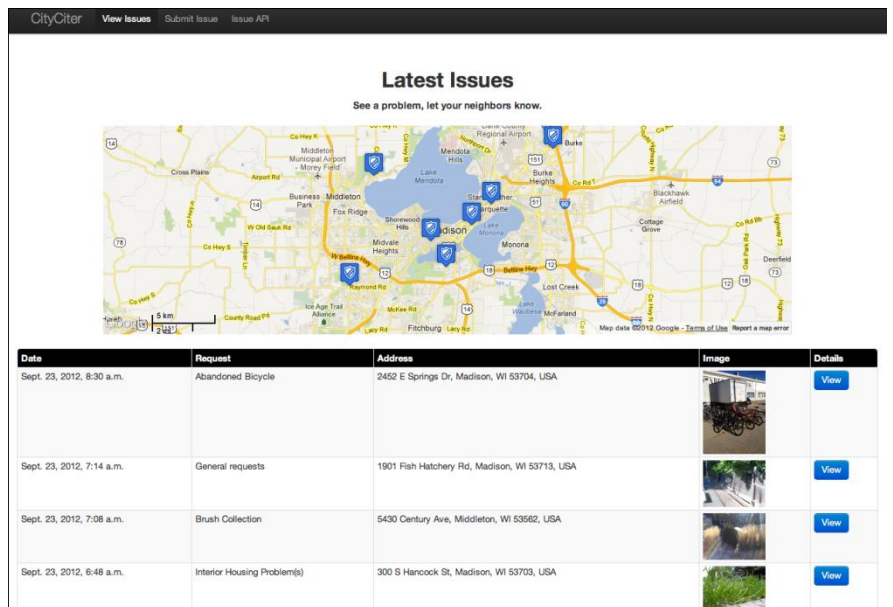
CityCiter View Issues Submit Issue Issue API

Latest Issues

See a problem, let your neighbors know.

Co Hwy K Middleton Municipal Airport - Morey Field Dane County Regional Airport Maple Bluff Burke Cross Plains Airport Rd Middleton Mendota Hills Lake Mendota Burke Heights Business Park Fox Ridge Blackhawk Airfield Shorewood Hills Madison Marquette Lake Monona Cottage Grove Midvale Heights Monona W Old Sauk Rd Beltline Hwy Raymond Rd Lost Creek Deerfield Ice Age Trail Alliance McKee Rd Lake Waubesa McFarland Fitchburg Lacy Rd County Road PD 5 km 2 mi Google Map data ©2012 Google - Terms of Use Report a map error

| Date | Request | Address | Image | Details |
|---|---|---|---|---|
| Sept. 23, 2012, 8:30 a.m. | Abandoned Bicycle | 2452 E Springs Dr, Madison, WI 53704, USA | | View |
| Sept. 23, 2012, 7:14 a.m. | General requests | 1901 Fish Hatchery Rd, Madison, WI 53713, USA | | View |
| Sept. 23, 2012, 7:08 a.m. | Brush Collection | 5430 Century Ave, Middleton, WI 53562, USA | | View |
| Sept. 23, 2012, 6:48 a.m. | Interior Housing Problem(s) | 300 S Hancock St, Madison, WI 53703, USA | | View |